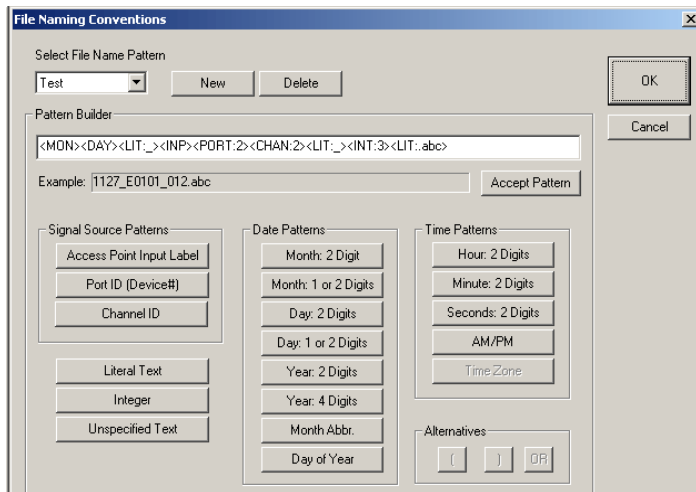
File Naming Conventions

Select File Name Pattern

Test

New

Delete

OK

Cancel

Pattern Builder

<MON><DAY><LIT:_><INP><PORT:2><CHAN:2><LIT:_><INT:3><LIT:.abc>

Example: 1127_E0101_012.abc

Accept Pattern

Signal Source Patterns

Access Point Input Label

Port ID (Device#)

Channel ID

Literal Text

Integer

Unspecified Text

Date Patterns

Month: 2 Digit

Month: 1 or 2 Digits

Day: 2 Digits

Day: 1 or 2 Digits

Year: 2 Digits

Year: 4 Digits

Month Abbr.

Day of Year

Time Patterns

Hour: 2 Digits

Minute: 2 Digits

Seconds: 2 Digits

AM/PM

Time Zone

Alternatives

(

)

OR